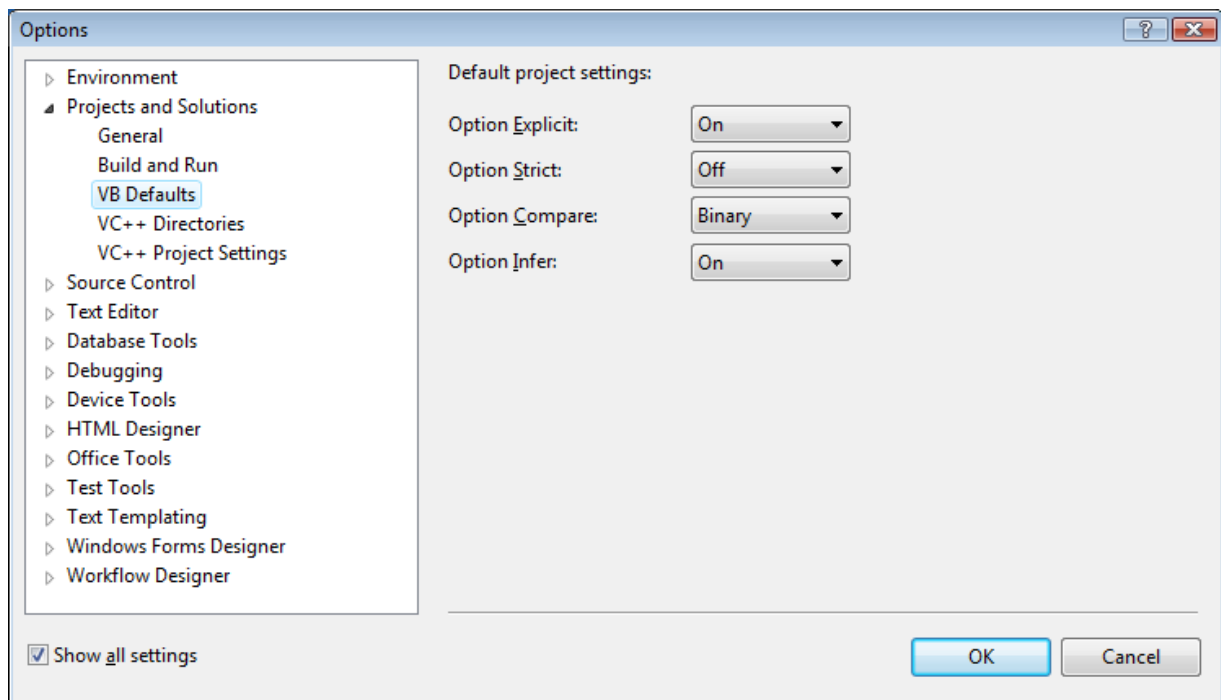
Options

?

Environment
Projects and Solutions
General
Build and Run
VB Defaults
VC++ Directories
VC++ Project Settings
Source Control
Text Editor
Database Tools
Debugging
Device Tools
HTML Designer
Office Tools
Test Tools
Text Templating
Windows Forms Designer
Workflow Designer

Default project settings:

| Option Explicit: | On |
|---|---|
| Option Strict: | Off |
| Option Compare: | Binary |
| Option Infer: | On |

Show all settings

OK

Cancel